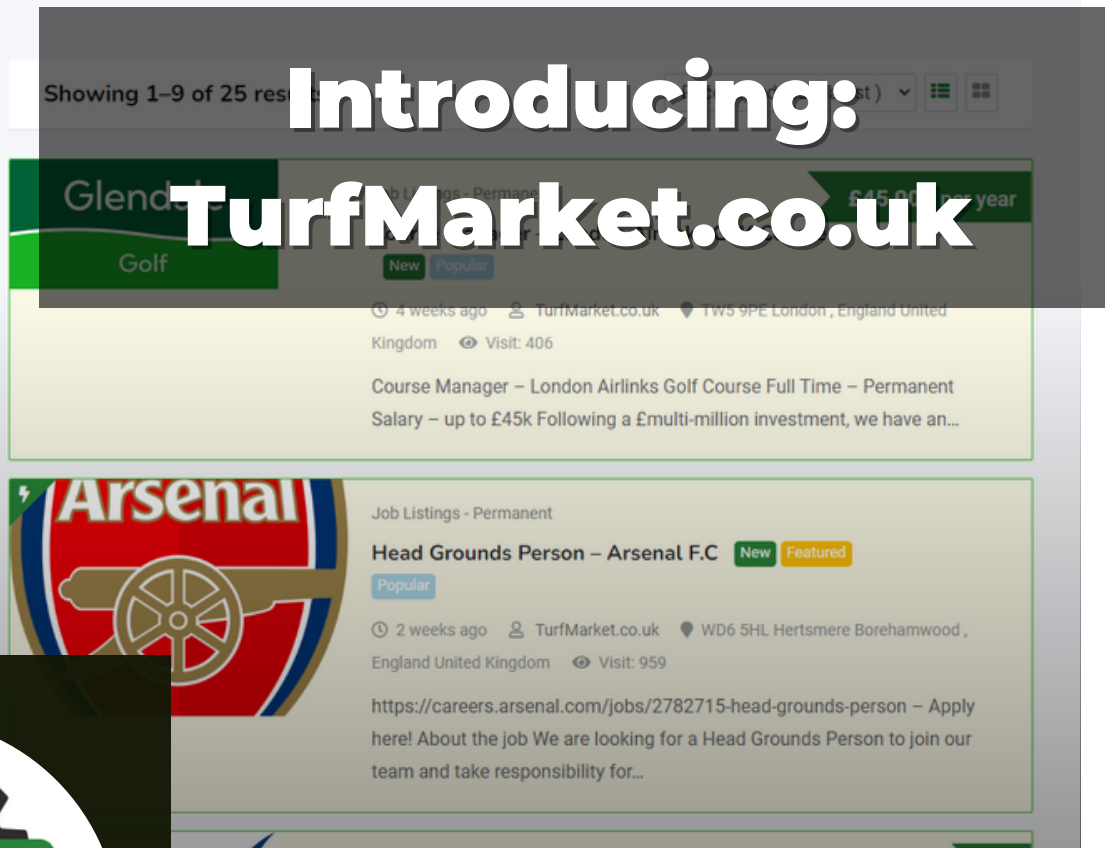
Introducing: TurfMarket.co.uk

Showing 1–9 of 25 resu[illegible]

Glend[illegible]
Golf

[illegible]b Listings - Permanent

£45,00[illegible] per year

New Popular

4 weeks ago TurfMarket.co.uk TW5 9PE London , England United Kingdom Visit: 406

Course Manager – London Airlinks Golf Course Full Time – Permanent Salary – up to £45k Following a £multi-million investment, we have an...

Arsenal

Job Listings - Permanent

Head Grounds Person – Arsenal F.C New Featured Popular

2 weeks ago TurfMarket.co.uk WD6 5HL Hertsmere Borehamwood , England United Kingdom Visit: 959

https://careers.arsenal.com/jobs/2782715-head-grounds-person – Apply here! About the job We are looking for a Head Grounds Person to join our team and take responsibility for...